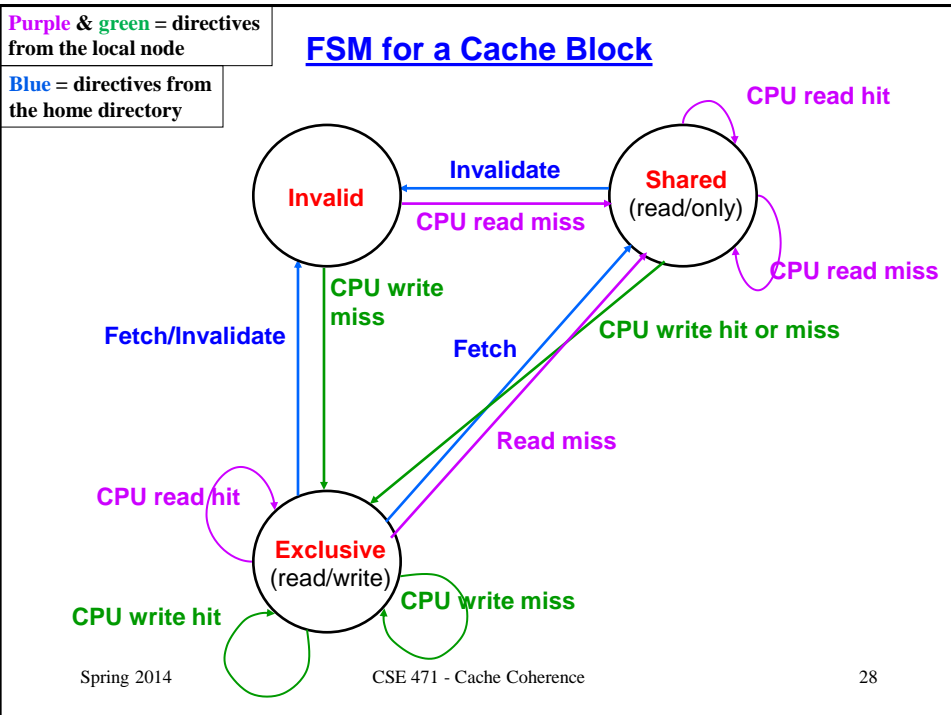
Purple & green = directives from the local node

Blue = directives from the home directory

FSM for a Cache Block

CPU read hit

Invalidate

Invalid

Shared (read/only)

CPU read miss

CPU read miss

CPU write miss

Fetch/Invalidate

Fetch

CPU write hit or miss

Read miss

CPU read hit

Exclusive (read/write)

CPU write miss

CPU write hit

Spring 2014

CSE 471 - Cache Coherence

28